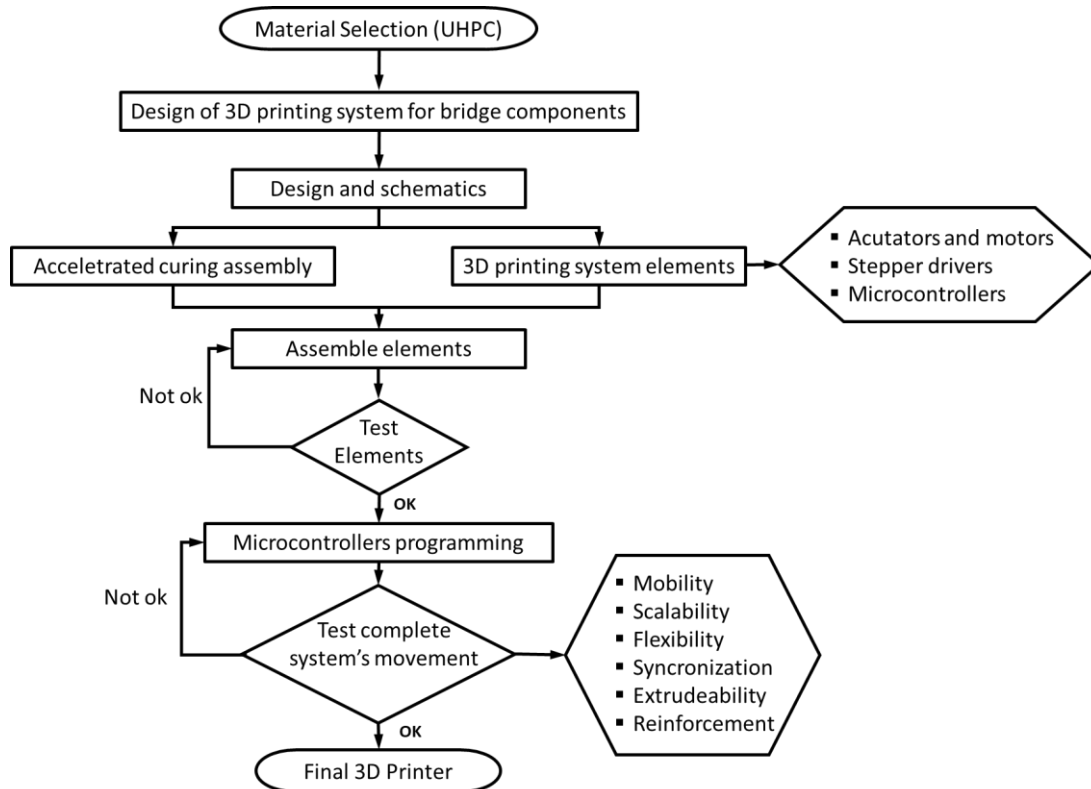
Material Selection (UHPC)

Design of 3D printing system for bridge components

Design and schematics

Acceletrated curing assembly

3D printing system elements

▪ Acutators and motors
▪ Stepper drivers
▪ Microcontrollers

Assemble elements

Not ok

Test Elements

OK

Microcontrollers programming

Not ok

Test complete system's movement

▪ Mobility
▪ Scalability
▪ Flexibility
▪ Syncronization
▪ Extrudeability
▪ Reinforcement

OK

Final 3D Printer